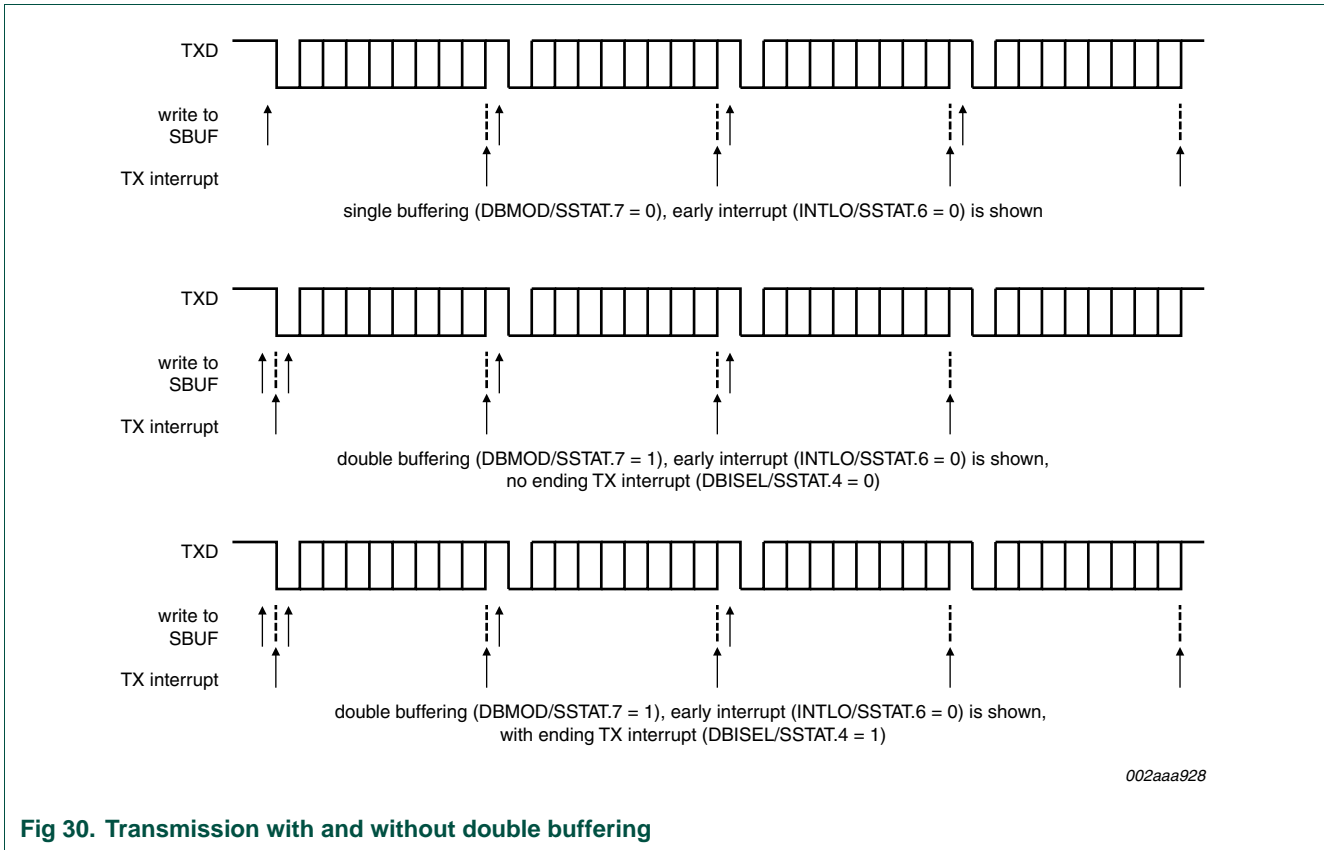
TXD

write to SBUF

TX interrupt

single buffering (DBMOD/SSTAT.7 = 0), early interrupt (INTLO/SSTAT.6 = 0) is shown

TXD

write to SBUF

TX interrupt

double buffering (DBMOD/SSTAT.7 = 1), early interrupt (INTLO/SSTAT.6 = 0) is shown, no ending TX interrupt (DBISEL/SSTAT.4 = 0)

TXD

write to SBUF

TX interrupt

double buffering (DBMOD/SSTAT.7 = 1), early interrupt (INTLO/SSTAT.6 = 0) is shown, with ending TX interrupt (DBISEL/SSTAT.4 = 1)

002aaa928

Fig 30. Transmission with and without double buffering